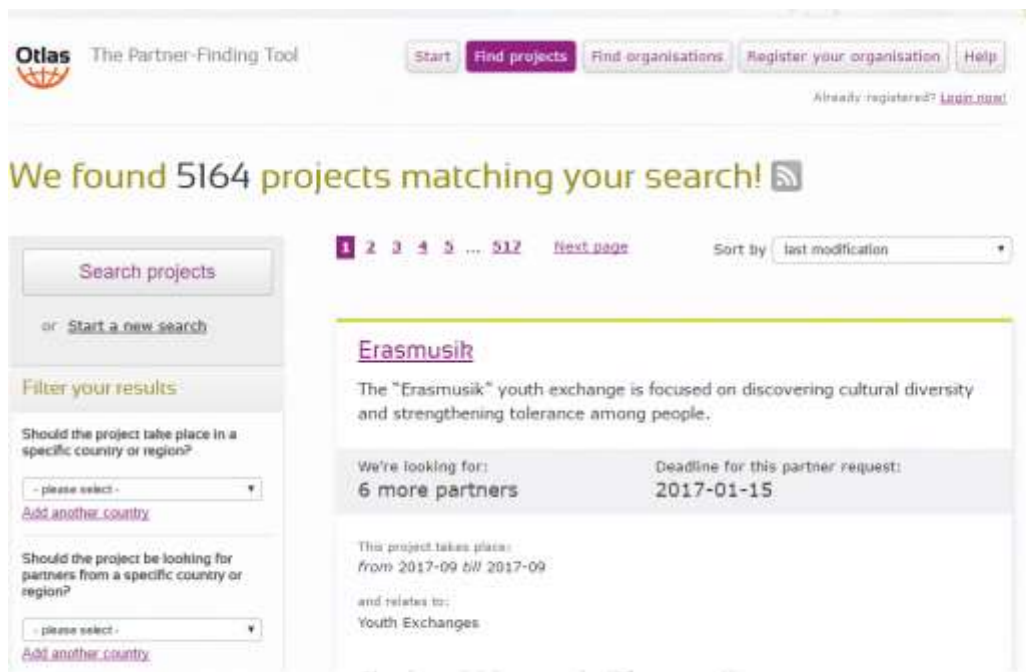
Otlas The Partner-Finding Tool

Start | Find projects | Find organisations | Register your organisation | Help

Already registered? Login now!

We found 5164 projects matching your search!

Search projects

or Start a new search

Filter your results

Should the project take place in a specific country or region?

- please select -

Add another country

Should the project be looking for partners from a specific country or region?

- please select -

Add another country

1 2 3 4 5 ... 517 Next page

Sort by last modification

Erasmusik

The "Erasmusik" youth exchange is focused on discovering cultural diversity and strengthening tolerance among people.

We're looking for:
6 more partners

Deadline for this partner request:
2017-01-15

This project takes place:
from 2017-09 till 2017-09

and relates to:
Youth Exchanges